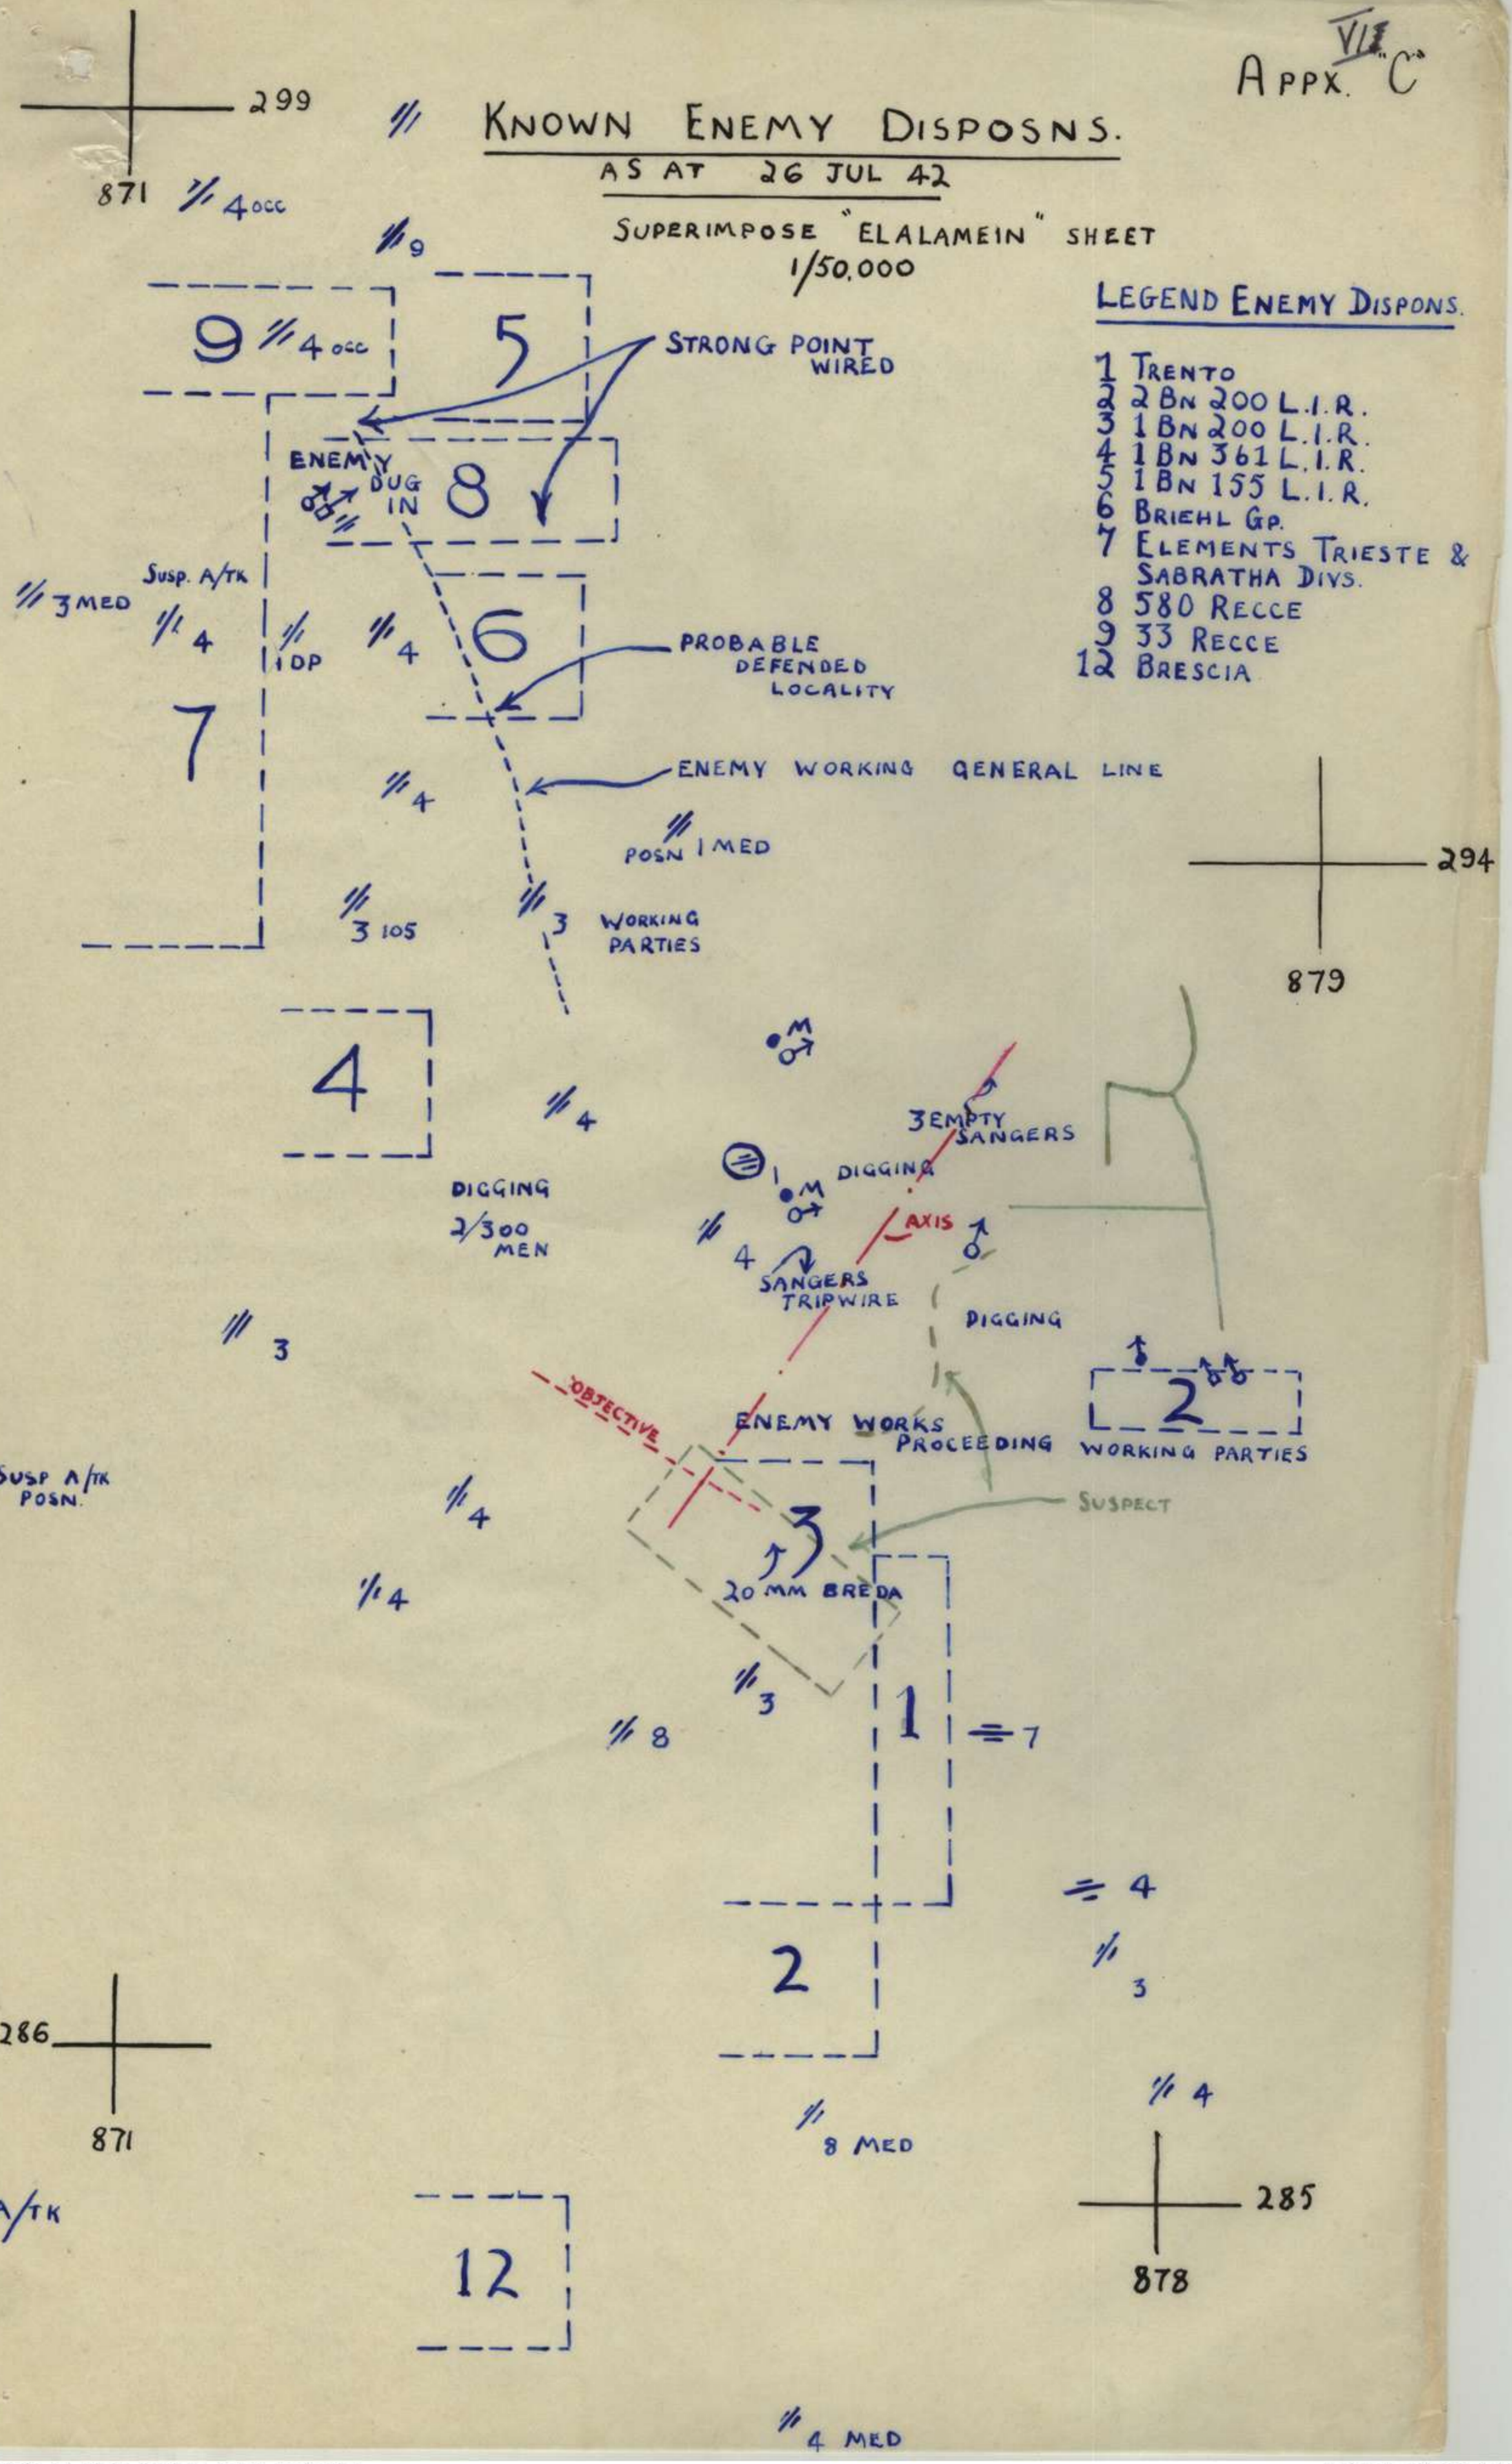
VII
APPX. "C"

299

871

KNOWN ENEMY DISPOSNS.
AS AT 26 JUL 42

SUPERIMPOSE "ELALAMEIN" SHEET
1/50,000

LEGEND ENEMY DISPONS.

1 TRENTO
2 2 BN 200 L.I.R.
3 1 BN 200 L.I.R.
4 1 BN 361 L.I.R.
5 1 BN 155 L.I.R.
6 BRIEHL GP.
7 ELEMENTS TRIESTE & SABRATHA DIVS.
8 580 RECCE
9 33 RECCE
12 BRESCIA

4 occ

9

9

4 occ

5

STRONG POINT WIRED

ENEMY DUG IN

8

SUSP. A/TK

3 MED

4

1 DP

4

6

PROBABLE DEFENDED LOCALITY

7

ENEMY WORKING GENERAL LINE

4

POSN 1 MED

294

879

3 105

3

WORKING PARTIES

4

M

4

3 EMPTY SANGERS

DIGGING

DIGGING

2/300 MEN

M

AXIS

4

SANGERS TRIPWIRE

DIGGING

3

OBJECTIVE

ENEMY WORKS PROCEEDING

2

WORKING PARTIES

SUSP A/TK POSN.

4

SUSPECT

3

20 MM BREDA

4

3

8

1

7

4

3

2

286

871

4

8 MED

285

878

A/TK

12

4 MED